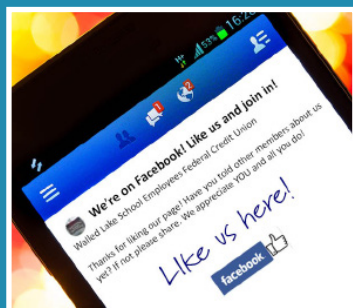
53% 16:2

1 2

We're on Facebook! Like us and join in!

Walled Lake School Employees Federal Credit Union

Thanks for liking our page! Have you told other members about us yet? If not please share. We appreciate YOU and all you do!

Like us here!

facebook